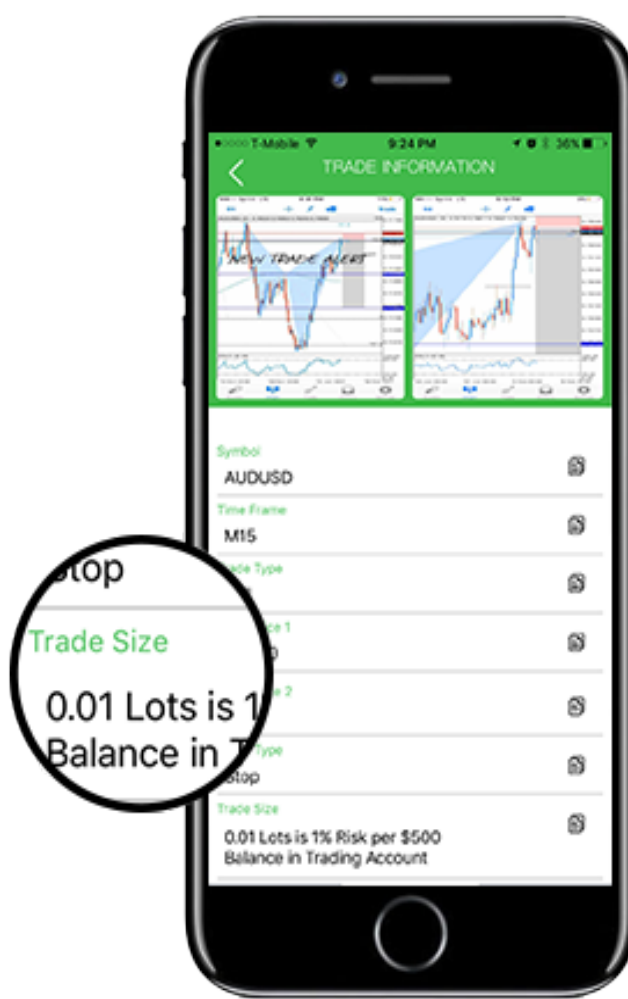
T-Mobile 9:24 PM 36%

TRADE INFORMATION

NEW TRADE ALERT

Symbol
AUDUSD

Time Frame
M15

Trade Type

Price 1

Price 2

Type
Stop

Trade Size
0.01 Lots is 1% Risk per $500 Balance in Trading Account

Stop

Trade Size

0.01 Lots is 1
Balance in T